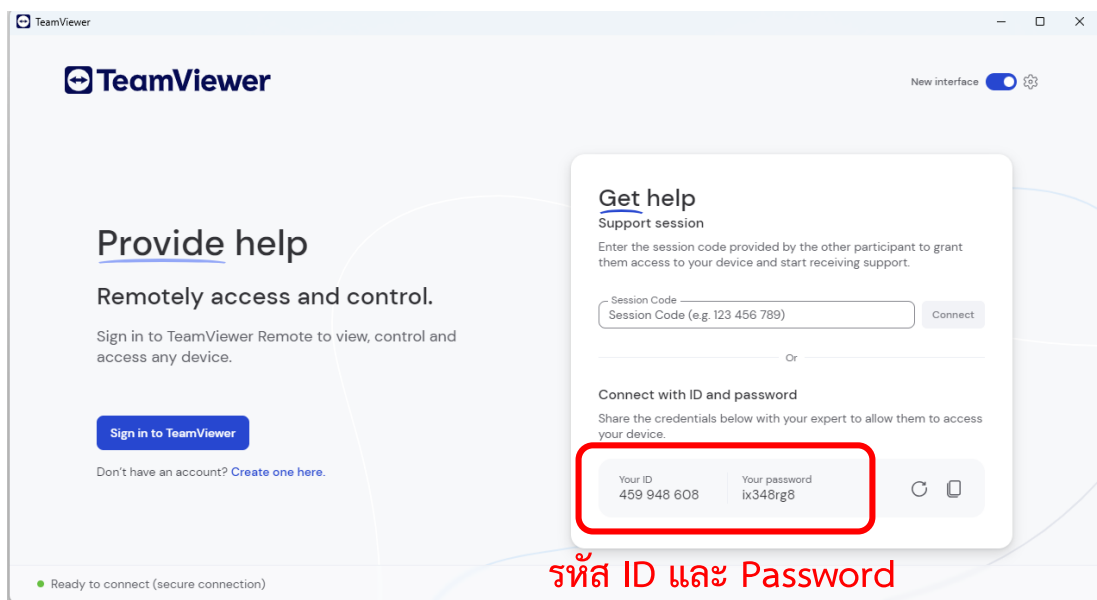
TeamViewer

TeamViewer

New interface

Provide help

Remotely access and control.

Sign in to TeamViewer Remote to view, control and access any device.

Sign in to TeamViewer

Don't have an account? Create one here.

Get help

Support session

Enter the session code provided by the other participant to grant them access to your device and start receiving support.

Session Code

Session Code (e.g. 123 456 789)

Connect

Or

Connect with ID and password

Share the credentials below with your expert to allow them to access your device.

Your ID
459 948 608

Your password
ix348rg8

รหัส ID และ Password

Ready to connect (secure connection)